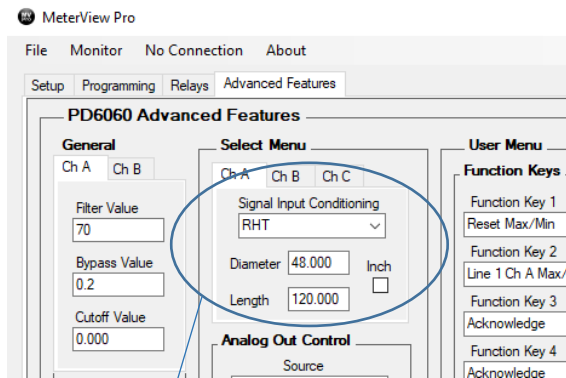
MeterView Pro

File Monitor No Connection About

Setup Programming Relays Advanced Features

PD6060 Advanced Features

General

Ch A Ch B

Filter Value
70

Bypass Value
0.2

Cutoff Value
0.000

Select Menu

Ch A Ch B Ch C

Signal Input Conditioning
RHT

Diameter 48.000

Inch

Length 120.000

Analog Out Control

Source

User Menu

Function Keys

Function Key 1
Reset Max/Min

Function Key 2
Line 1 Ch A Max/

Function Key 3
Acknowledge

Function Key 4
Acknowledge